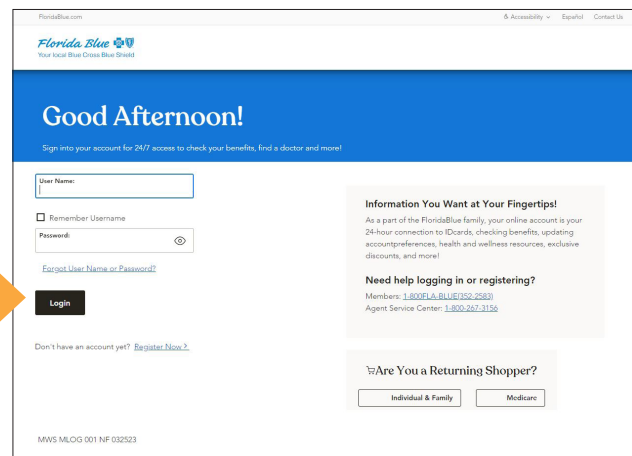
FloridaBlue.com

Accessibility Español Contact Us

Florida Blue
Your local Blue Cross Blue Shield

Good Afternoon!

Sign into your account for 24/7 access to check your benefits, find a doctor and more!

User Name:

Remember Username

Password:

Forgot User Name or Password?

Login

Don't have an account yet? Register Now >

Information You Want at Your Fingertips!

As a part of the FloridaBlue family, your online account is your 24-hour connection to IDcards, checking benefits, updating accountpreferences, health and wellness resources, exclusive discounts, and more!

Need help logging in or registering?

Members: 1-800FLA-BLUE(352-2583)
Agent Service Center: 1-800-267-3156

Are You a Returning Shopper?

Individual & Family

Medicare

MWS MLOG 001 NF 032523